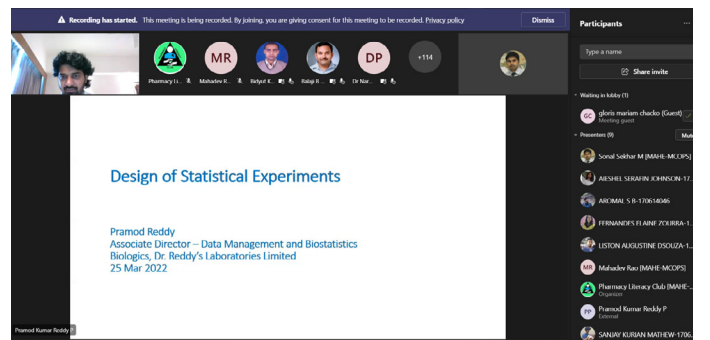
Recording has started. This meeting is being recorded. By joining, you are giving consent for this meeting to be recorded. Privacy policy

Dismiss

Participants

Type a name

Share invite

MR

DP

+114

Pharmacy Li...

Mahadev R...

Bidyut K...

Balaji B...

Dr Nar...

Waiting in lobby (1)

GC gloris mariam chacko (Guest)
Meeting guest

Presenters (9)

Mute

Sonal Sekhar M (MAHE-MCOPS)

ABISHEL SERAFIN JOHNSON-17...

AROMAL S B-170614046

FERNANDES ELAINE ZOURRA-1...

LISTON AUGUSTINE DSOUZA-1...

MR Mahadev Rao (MAHE-MCOPS)

Pharmacy Literacy Club (MAHE-...
Organizer

PP Pramod Kumar Reddy P
External

SANJAY KURIAN MATHEW-1706...

Design of Statistical Experiments

Pramod Reddy
Associate Director – Data Management and Biostatistics
Biologics, Dr. Reddy's Laboratories Limited
25 Mar 2022

Pramod Kumar Reddy P